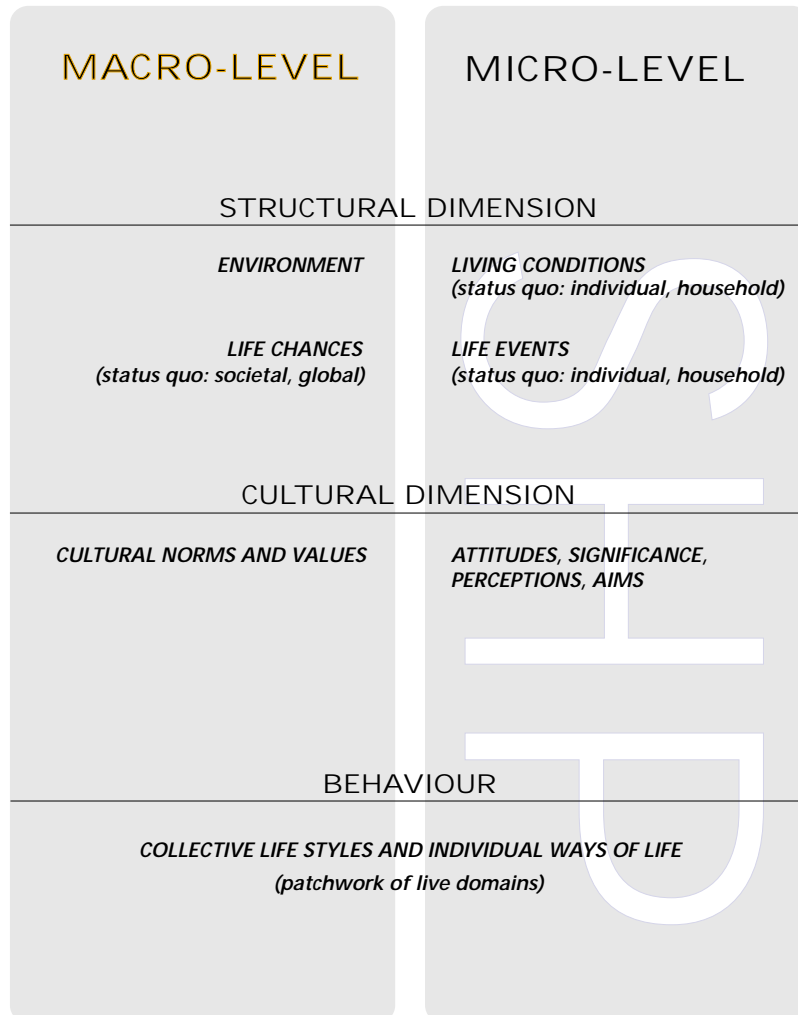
MACRO-LEVEL

MICRO-LEVEL

STRUCTURAL DIMENSION

ENVIRONMENT

LIVING CONDITIONS
(status quo: individual, household)

LIFE CHANCES
(status quo: societal, global)

LIFE EVENTS
(status quo: individual, household)

CULTURAL DIMENSION

CULTURAL NORMS AND VALUES

ATTITUDES, SIGNIFICANCE, PERCEPTIONS, AIMS

BEHAVIOUR

COLLECTIVE LIFE STYLES AND INDIVIDUAL WAYS OF LIFE
(patchwork of live domains)

SHP